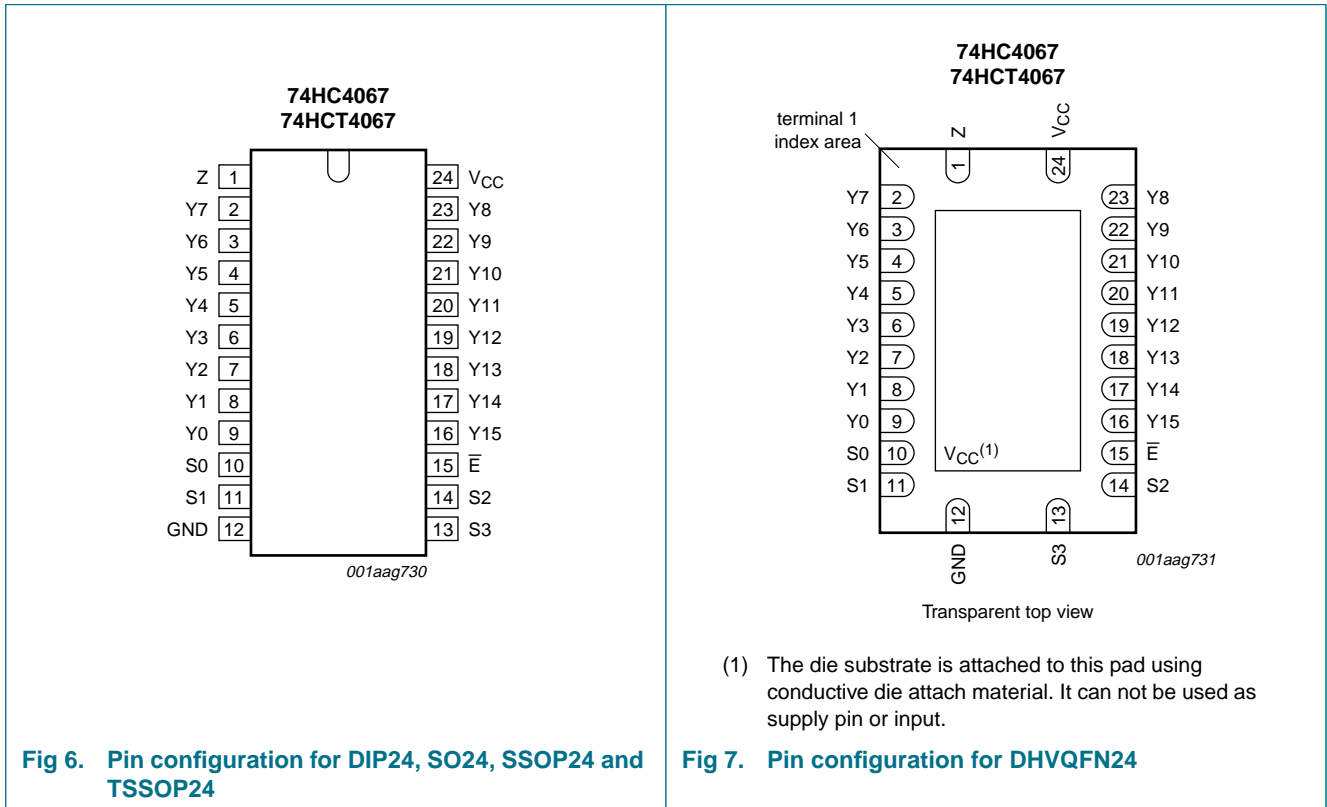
74HC4067
74HCT4067

Z 1
Y7 2
Y6 3
Y5 4
Y4 5
Y3 6
Y2 7
Y1 8
Y0 9
S0 10
S1 11
GND 12

24 $V_{CC}$
23 Y8
22 Y9
21 Y10
20 Y11
19 Y12
18 Y13
17 Y14
16 Y15
15 $\overline{E}$
14 S2
13 S3

001aag730

Fig 6. Pin configuration for DIP24, SO24, SSOP24 and TSSOP24

74HC4067
74HCT4067

terminal 1 index area

Z 1
$V_{CC}$ 24

Y7 2
Y6 3
Y5 4
Y4 5
Y3 6
Y2 7
Y1 8
Y0 9
S0 10
S1 11

23 Y8
22 Y9
21 Y10
20 Y11
19 Y12
18 Y13
17 Y14
16 Y15
15 $\overline{E}$
14 S2

$V_{CC}^{(1)}$

12 GND
13 S3

001aag731

Transparent top view

(1) The die substrate is attached to this pad using conductive die attach material. It can not be used as supply pin or input.

Fig 7. Pin configuration for DHVQFN24